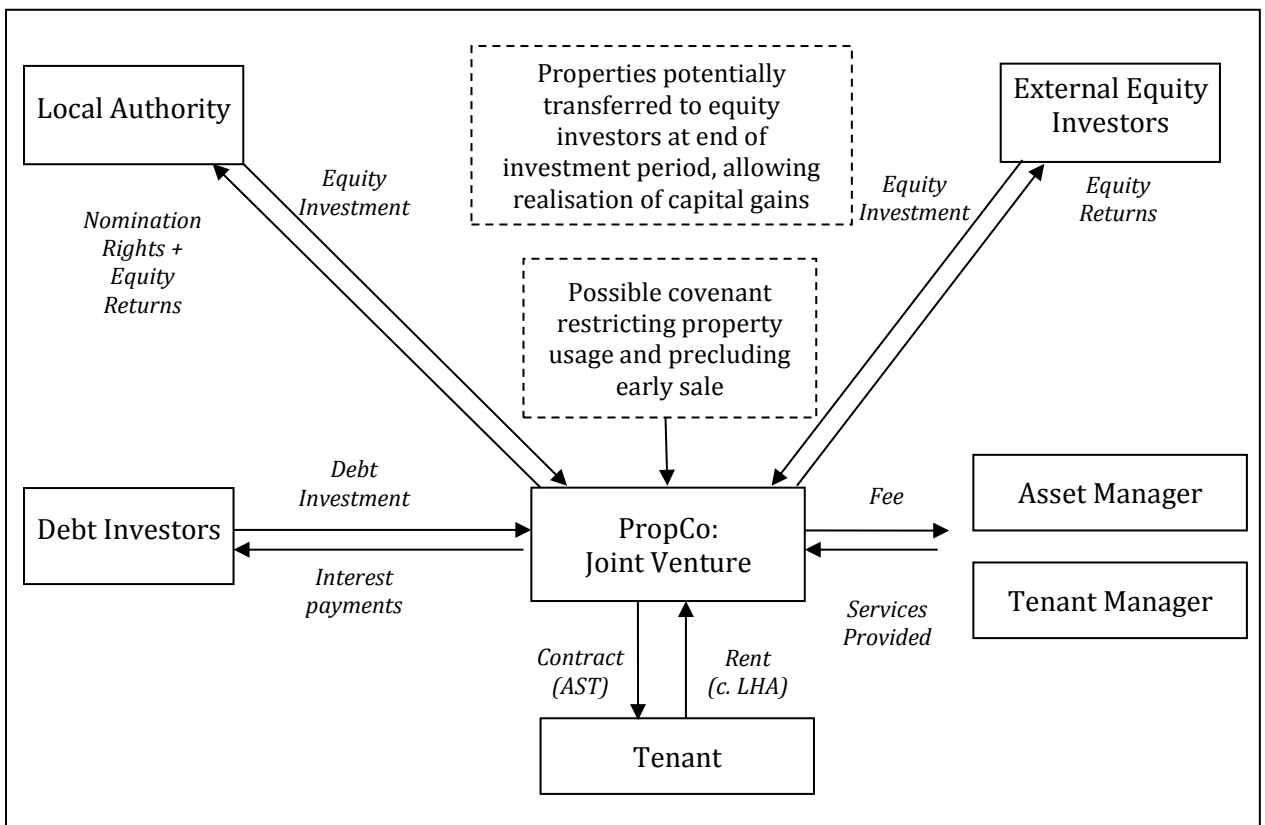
Local Authority

Properties potentially transferred to equity investors at end of investment period, allowing realisation of capital gains

External Equity Investors

Equity Investment

Nomination Rights + Equity Returns

Equity Investment

Equity Returns

Possible covenant restricting property usage and precluding early sale

Debt Investment

Debt Investors

PropCo: Joint Venture

Fee

Asset Manager

Interest payments

Tenant Manager

Services Provided

Contract (AST)

Rent (c. LHA)

Tenant